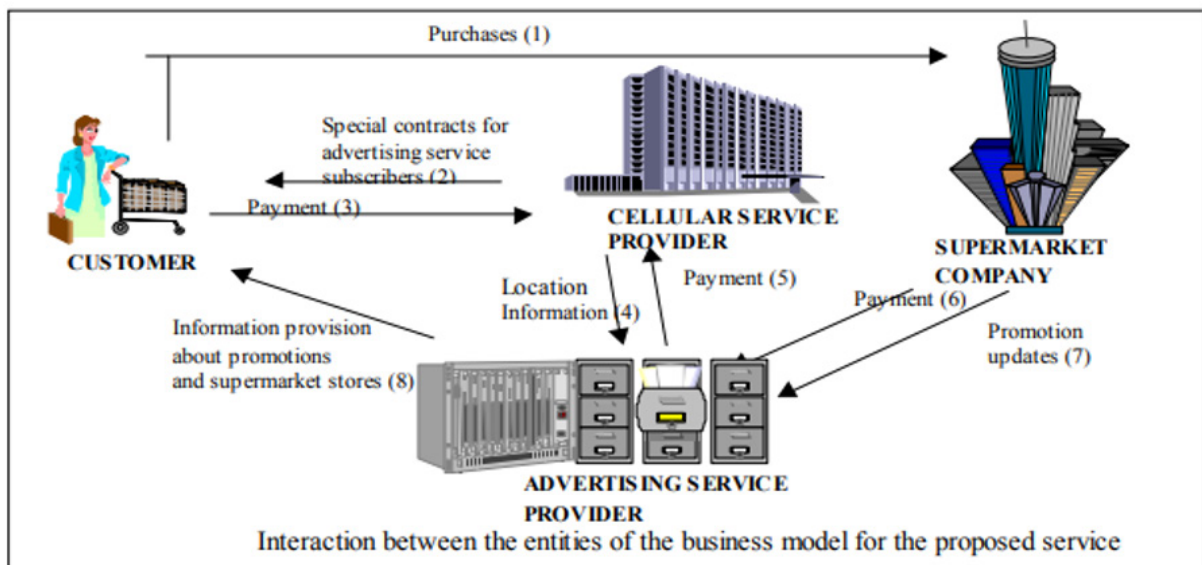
Purchases (1)

Special contracts for advertising service subscribers (2)

Payment (3)

CUSTOMER

CELLULAR SERVICE PROVIDER

SUPERMARKET COMPANY

Location Information (4)

Payment (5)

Payment (6)

Promotion updates (7)

Information provision about promotions and supermarket stores (8)

ADVERTISING SERVICE PROVIDER

Interaction between the entities of the business model for the proposed service